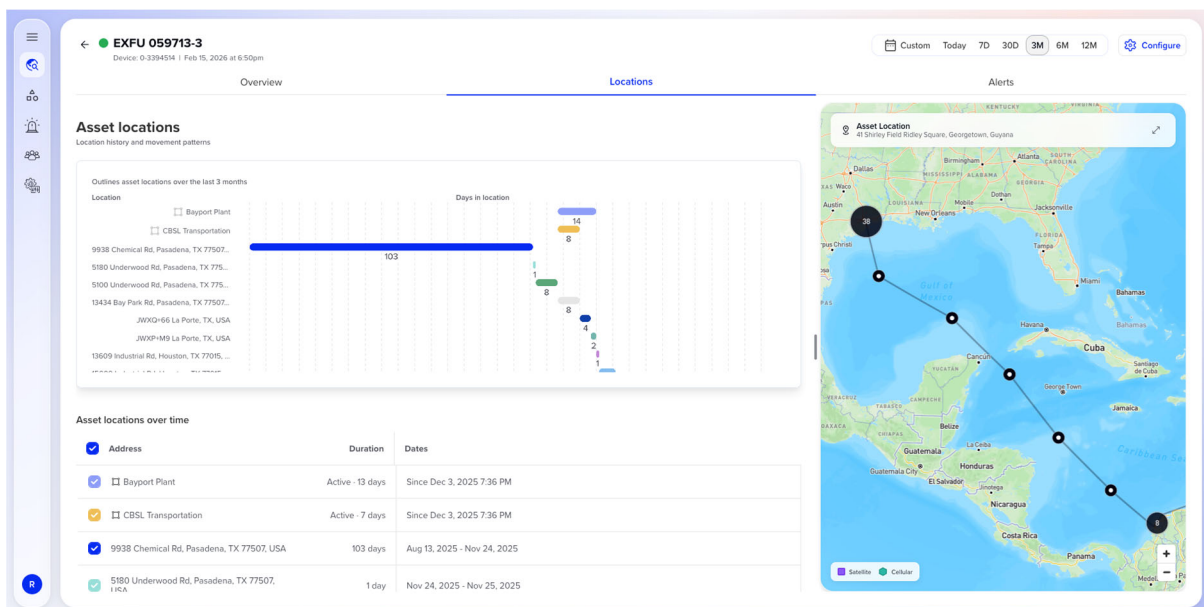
EXFU 059713-3
Device: 0-3394514 | Feb 15, 2026 at 6:50pm

Custom Today 7D 30D 3M 6M 12M Configure

Overview Locations Alerts

Asset locations
Location history and movement patterns

Outlines asset locations over the last 3 months
Location Days in location
Bayport Plant 14
CBSL Transportation 8
9938 Chemical Rd, Pasadena, TX 77507... 103
5180 Underwood Rd, Pasadena, TX 775... 1
5100 Underwood Rd, Pasadena, TX 775... 8
13434 Bay Park Rd, Pasadena, TX 77507... 8
JWXQ+66 La Porte, TX, USA 4
JWXP+M9 La Porte, TX, USA 2
13609 Industrial Rd, Houston, TX 77015, ... 1

Asset locations over time

| Address | Duration | Dates |
|---|---|---|
| Bayport Plant | Active · 13 days | Since Dec 3, 2025 7:36 PM |
| CBSL Transportation | Active · 7 days | Since Dec 3, 2025 7:36 PM |
| 9938 Chemical Rd, Pasadena, TX 77507, USA | 103 days | Aug 13, 2025 - Nov 24, 2025 |
| 5180 Underwood Rd, Pasadena, TX 77507, USA | 1 day | Nov 24, 2025 - Nov 25, 2025 |

Asset Location
41 Shirley Field Ridley Square, Georgetown, Guyana

Dallas Birmingham Atlanta Louisiana Mobile Dothan Austin New Orleans Jacksonville Corpus Christi Tampa Miami Bahamas Gulf of Mexico Havana Cuba Cancun George Town Jamaica Belize La Ceiba Guatemala Honduras Guatemala City El Salvador Nicaragua Costa Rica Panama Caribbean Sea 38 8
Satellite Cellular
+ −

R